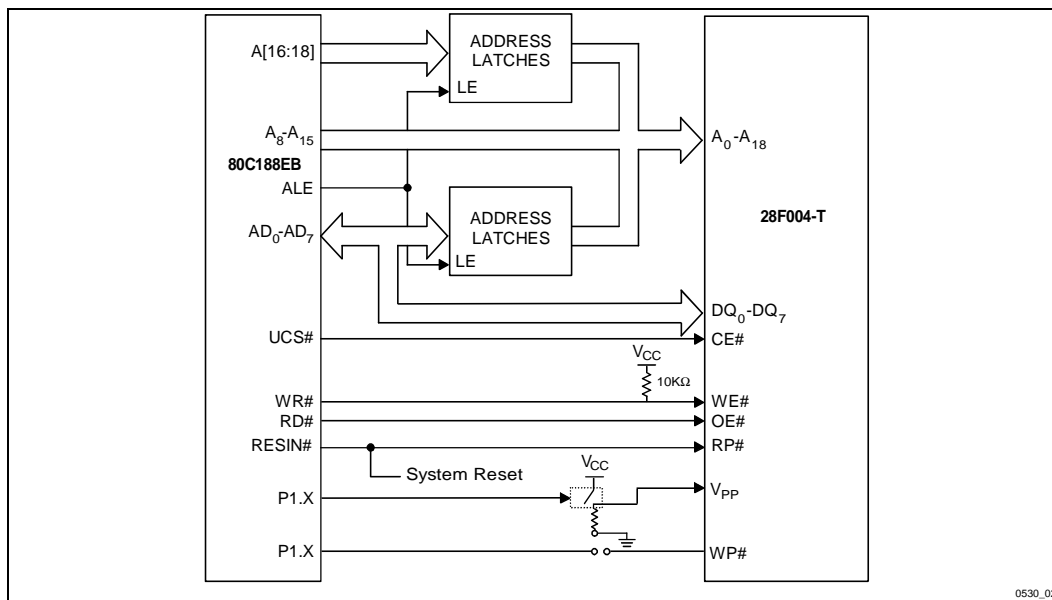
A[16:18]

ADDRESS LATCHES

LE

$A_8$-$A_{15}$

80C188EB

ALE

ADDRESS LATCHES

$AD_0$-$AD_7$

LE

$A_0$-$A_{18}$

28F004-T

$DQ_0$-$DQ_7$

UCS#

CE#

$V_{CC}$

10KΩ

WR#

WE#

RD#

OE#

RESIN#

RP#

System Reset

$V_{CC}$

P1.X

$V_{PP}$

P1.X

WP#

0530_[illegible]